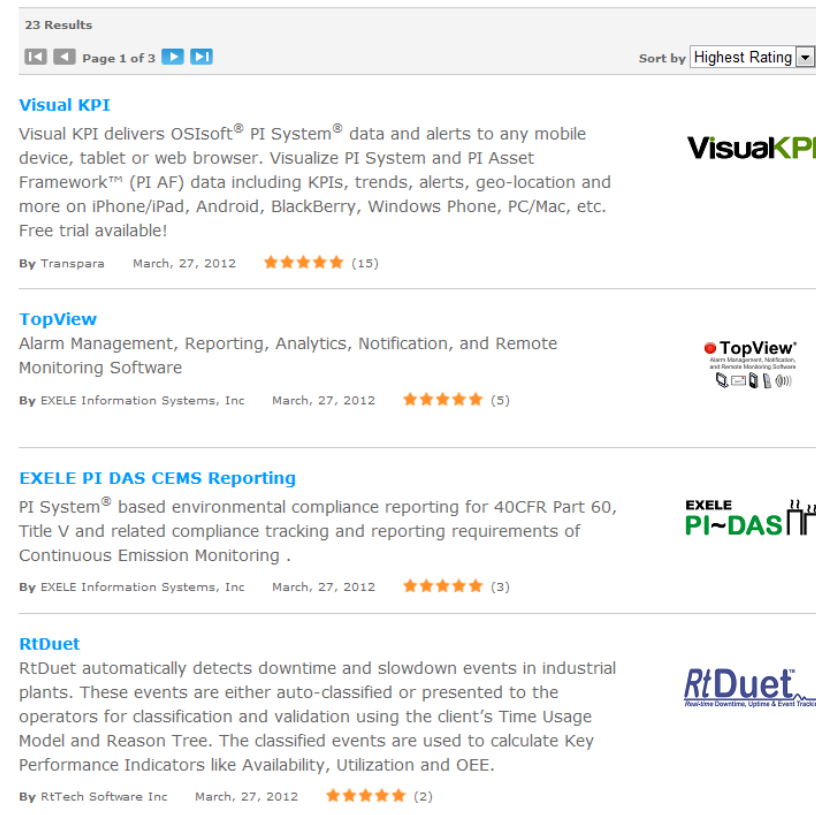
23 Results

Page 1 of 3

Sort by Highest Rating

Visual KPI

Visual KPI delivers OSIsoft® PI System® data and alerts to any mobile device, tablet or web browser. Visualize PI System and PI Asset Framework™ (PI AF) data including KPIs, trends, alerts, geo-location and more on iPhone/iPad, Android, BlackBerry, Windows Phone, PC/Mac, etc. Free trial available!

By Transpara March, 27, 2012 (15)

VisualKPI

TopView

Alarm Management, Reporting, Analytics, Notification, and Remote Monitoring Software

By EXELE Information Systems, Inc March, 27, 2012 (5)

TopView® Alarm Management, Notification, and Remote Monitoring Software

EXELE PI DAS CEMS Reporting

PI System® based environmental compliance reporting for 40CFR Part 60, Title V and related compliance tracking and reporting requirements of Continuous Emission Monitoring .

By EXELE Information Systems, Inc March, 27, 2012 (3)

EXELE PI~DAS

RtDuet

RtDuet automatically detects downtime and slowdown events in industrial plants. These events are either auto-classified or presented to the operators for classification and validation using the client's Time Usage Model and Reason Tree. The classified events are used to calculate Key Performance Indicators like Availability, Utilization and OEE.

By RtTech Software Inc March, 27, 2012 (2)

RtDuet™ Real-time Downtime, Uptime & Event Track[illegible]